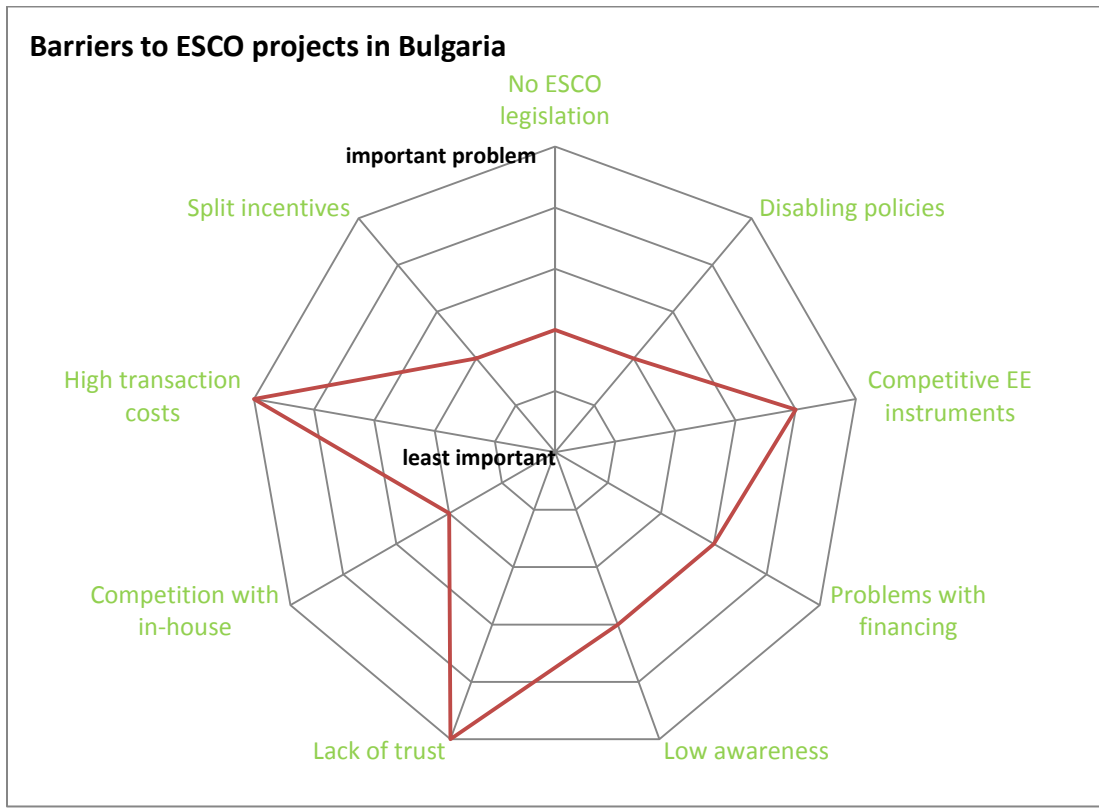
Barriers to ESCO projects in Bulgaria

No ESCO legislation

important problem

Disabling policies

Split incentives

Competitive EE instruments

High transaction costs

least important

Problems with financing

Competition with in-house

Lack of trust

Low awareness